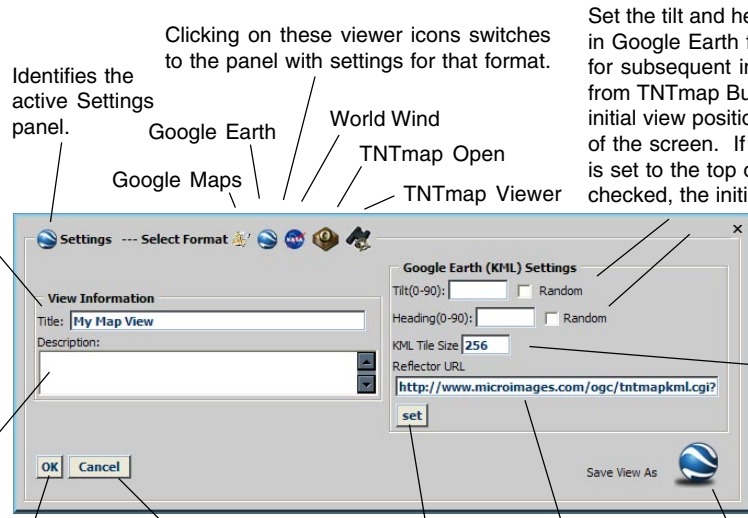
Clicking on these viewer icons switches to the panel with settings for that format.

Identifies the active Settings panel.

Google Earth

World Wind

TNTmap Open

Google Maps

TNTmap Viewer

Set the tilt and he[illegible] in Google Earth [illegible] for subsequent i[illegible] from TNTmap Bu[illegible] initial view positio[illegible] of the screen. If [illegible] is set to the top o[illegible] checked, the initi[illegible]

Settings --- Select Format

View Information

Title: My Map View

Description:

OK Cancel

Google Earth (KML) Settings

Tilt(0-90): Random

Heading(0-90): Random

KML Tile Size 256

Reflector URL

http://www.microimages.com/ogc/tntmapkml.cgi?

set

Save View As

×